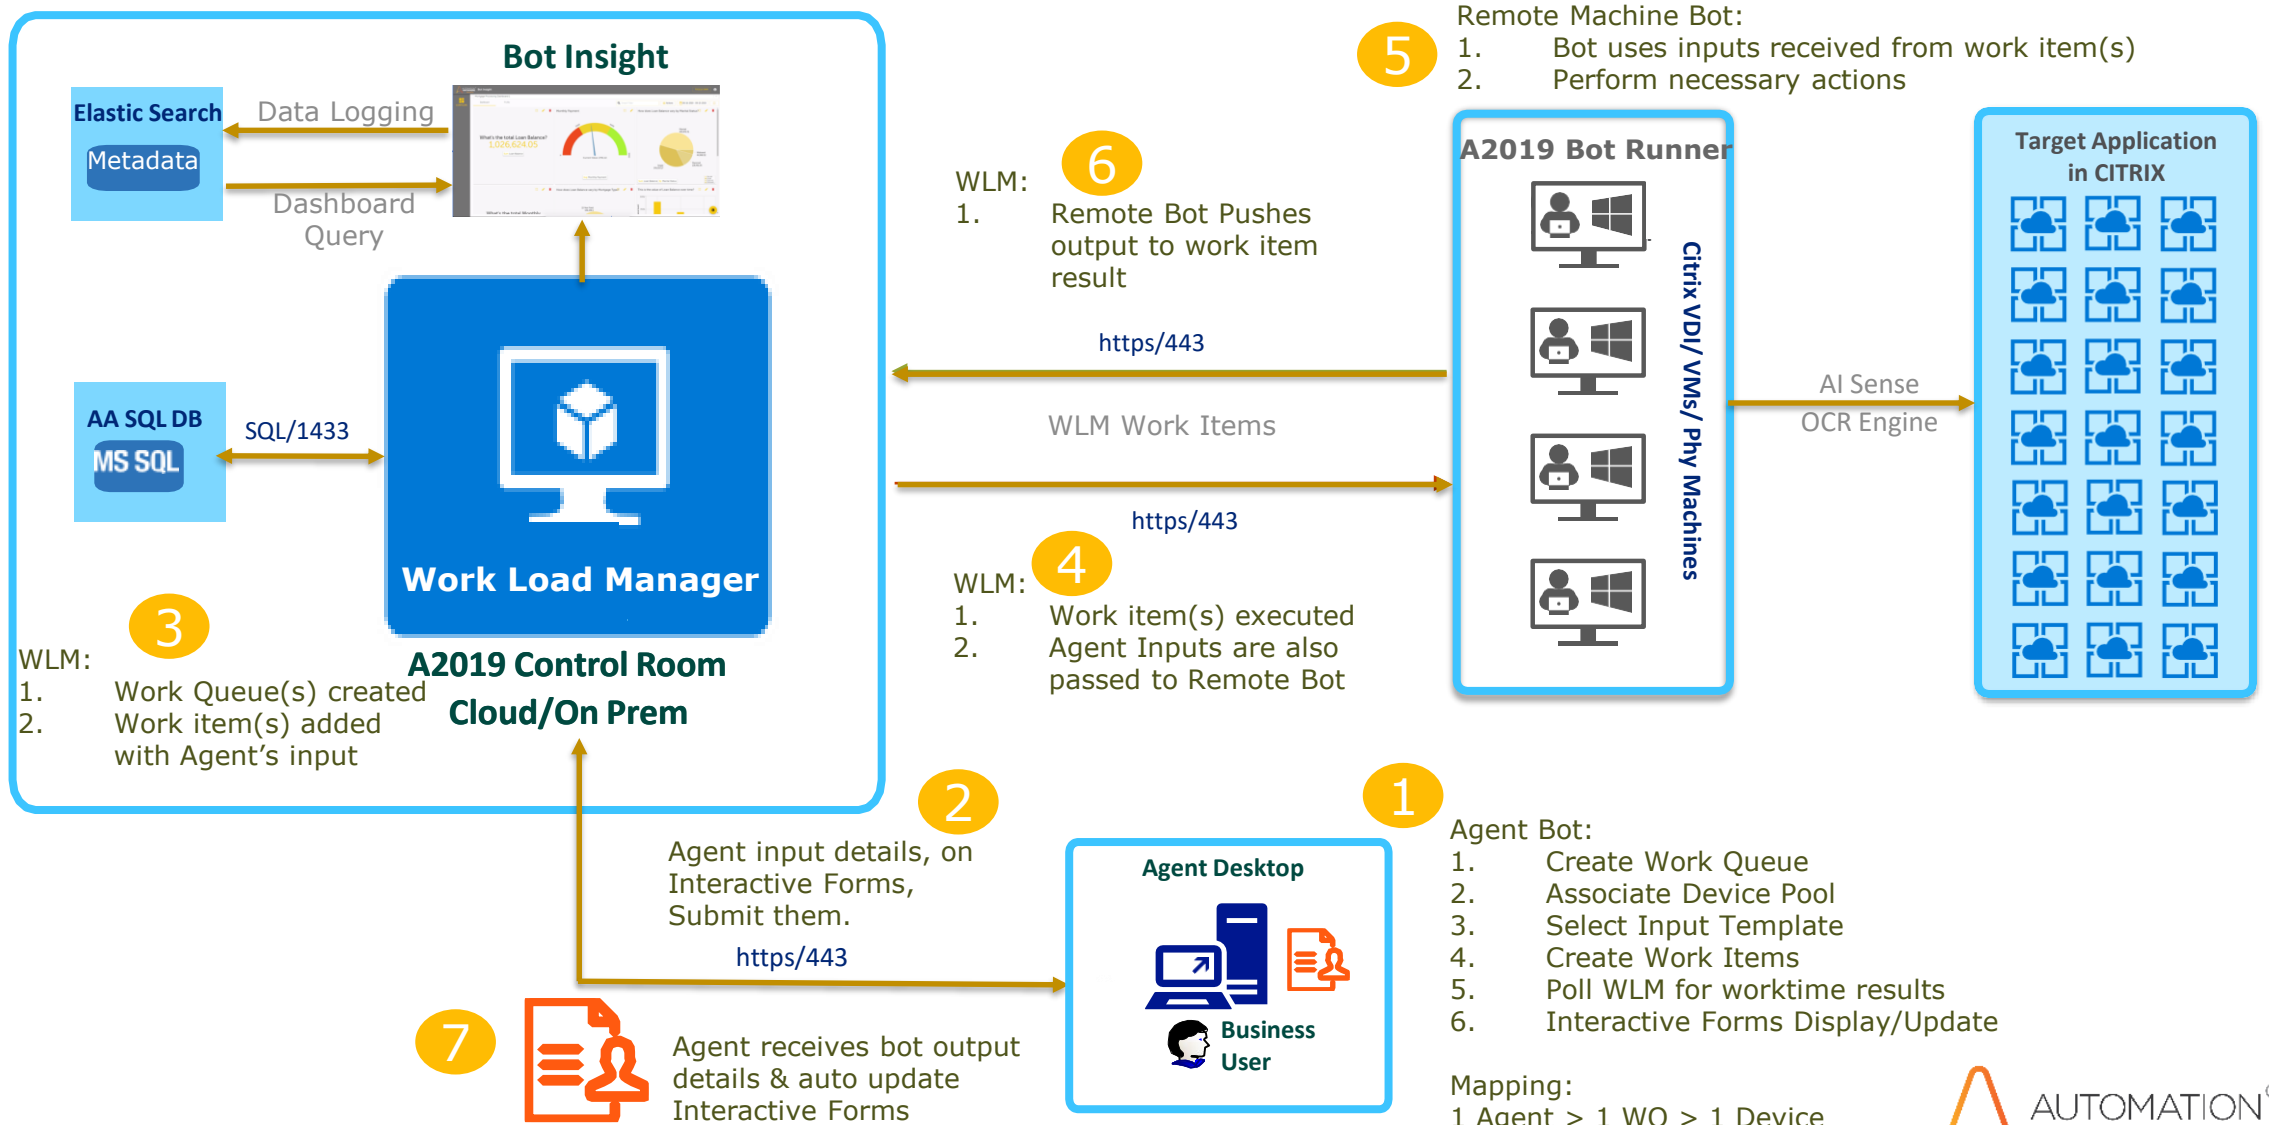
Bot Insight

Elastic Search

Metadata

Data Logging

Dashboard Query

AA SQL DB

MS SQL

SQL/1433

Work Load Manager

A2019 Control Room Cloud/On Prem

3

WLM:
1. Work Queue(s) created
2. Work item(s) added with Agent's input

6

WLM:
1. Remote Bot Pushes output to work item result

https/443

WLM Work Items

https/443

4

WLM:
1. Work item(s) executed
2. Agent Inputs are also passed to Remote Bot

5

Remote Machine Bot:
1. Bot uses inputs received from work item(s)
2. Perform necessary actions

A2019 Bot Runner

Citrix VDI/ VMs/ Phy Machines

AI Sense

OCR Engine

Target Application in CITRIX

2

Agent input details, on Interactive Forms, Submit them.

https/443

Agent Desktop

Business User

1

Agent Bot:
1. Create Work Queue
2. Associate Device Pool
3. Select Input Template
4. Create Work Items
5. Poll WLM for worktime results
6. Interactive Forms Display/Update

Mapping:
1 Agent > 1 WQ > 1 Device

7

Agent receives bot output details & auto update Interactive Forms

AUTOMATION